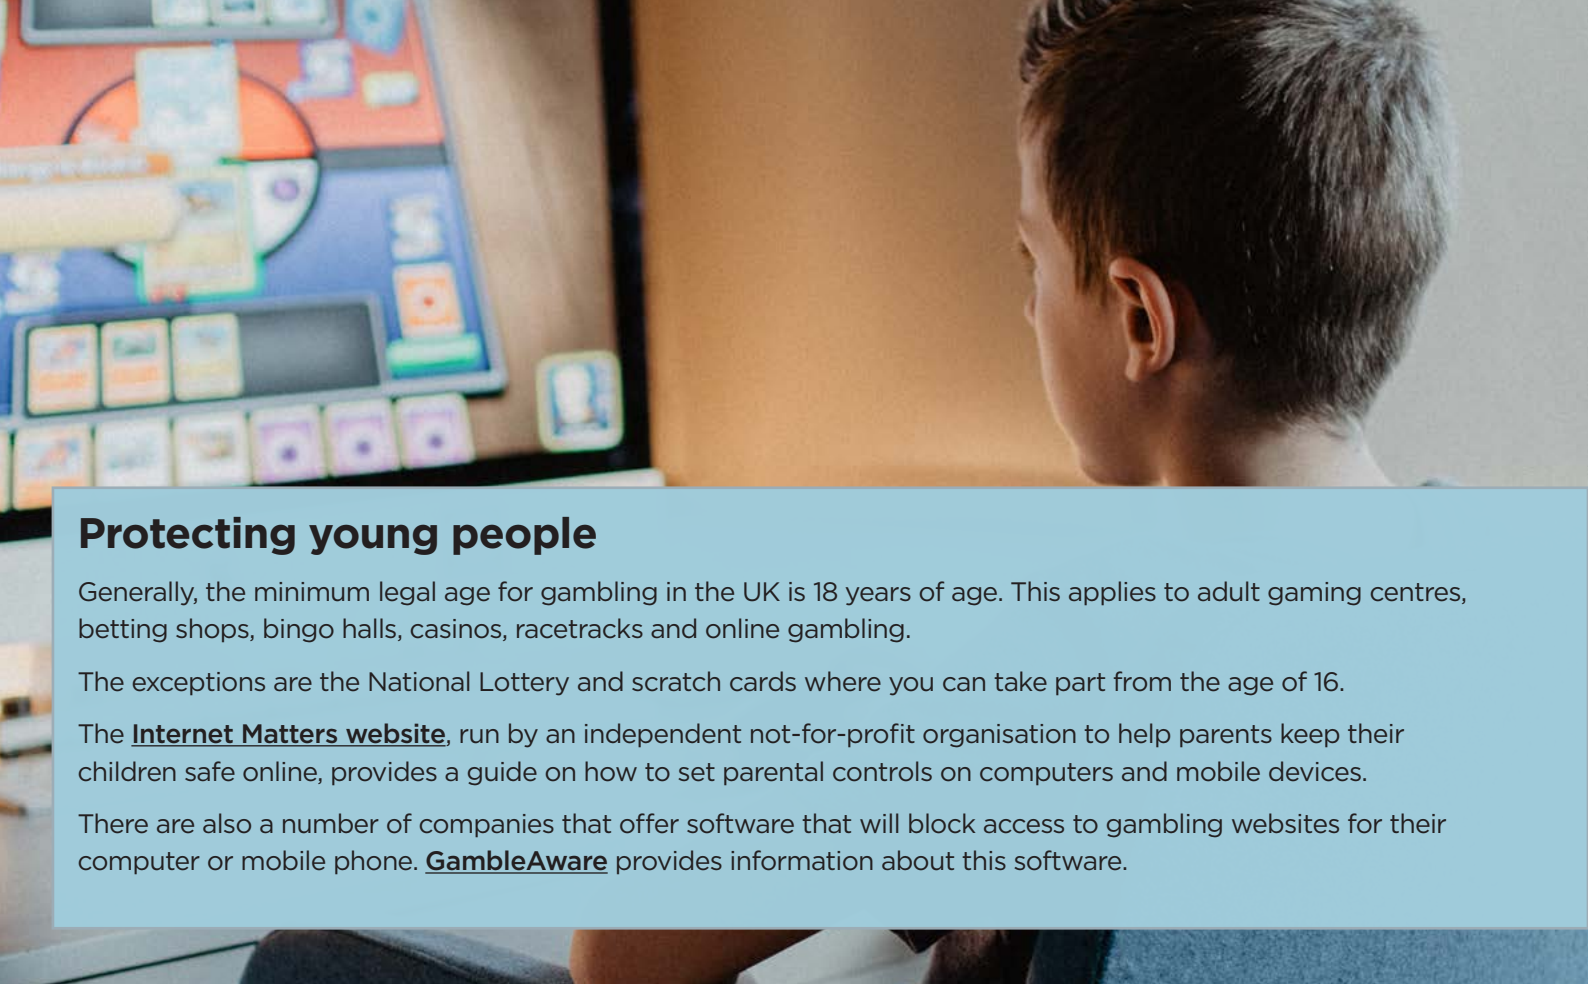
Protecting young people

Generally, the minimum legal age for gambling in the UK is 18 years of age. This applies to adult gaming centres, betting shops, bingo halls, casinos, racetracks and online gambling.

The exceptions are the National Lottery and scratch cards where you can take part from the age of 16.

The Internet Matters website, run by an independent not-for-profit organisation to help parents keep their children safe online, provides a guide on how to set parental controls on computers and mobile devices.

There are also a number of companies that offer software that will block access to gambling websites for their computer or mobile phone. GambleAware provides information about this software.